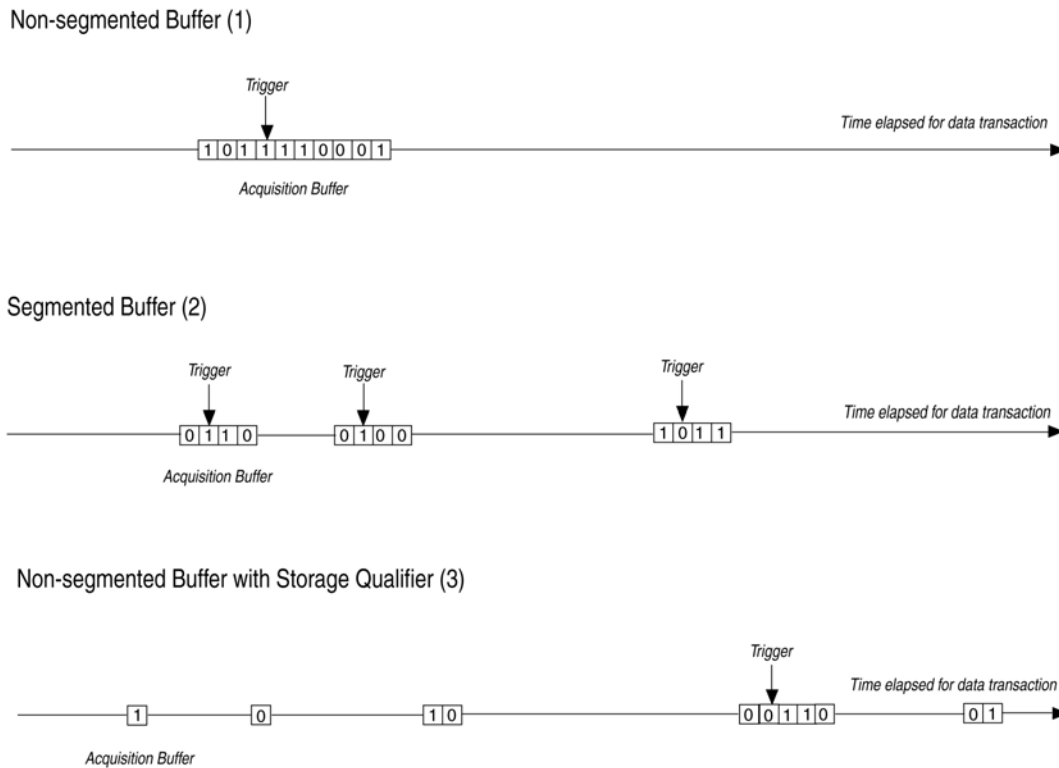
Non-segmented Buffer (1)

Trigger

Time elapsed for data transaction

| 1 | 0 | 1 | 1 | 1 | 1 | 0 | 0 | 0 | 1 |
|---|---|---|---|---|---|---|---|---|---|

Acquisition Buffer

Segmented Buffer (2)

Trigger

Trigger

Trigger

Time elapsed for data transaction

| 0 | 1 | 1 | 0 |
|---|---|---|---|

| 0 | 1 | 0 | 0 |
|---|---|---|---|

| 1 | 0 | 1 | 1 |
|---|---|---|---|

Acquisition Buffer

Non-segmented Buffer with Storage Qualifier (3)

Trigger

Time elapsed for data transaction

| 1 |
|---|

| 0 |
|---|

| 1 | 0 |
|---|---|

| 0 | 0 | 1 | 1 | 0 |
|---|---|---|---|---|

| 0 | 1 |
|---|---|

Acquisition Buffer